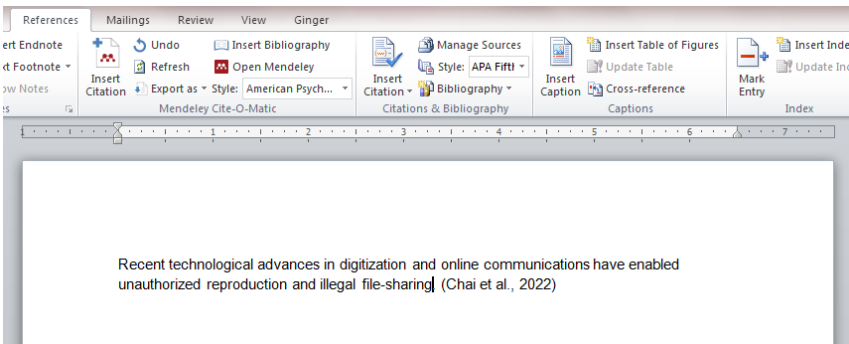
References Mailings Review View Ginger

ert Endnote
xt Footnote
ow Notes
es

Insert Citation
Undo
Refresh
Export as
Insert Bibliography
Open Mendeley
Style: American Psych...
Mendeley Cite-O-Matic

Insert Citation
Manage Sources
Style: APA Fifth
Bibliography
Citations & Bibliography

Insert Caption
Insert Table of Figures
Update Table
Cross-reference
Captions

Mark Entry
Insert Inde
Update Inc
Index

1 · 2 · 3 · 4 · 5 · 6 · 7

Recent technological advances in digitization and online communications have enabled unauthorized reproduction and illegal file-sharing (Chai et al., 2022)